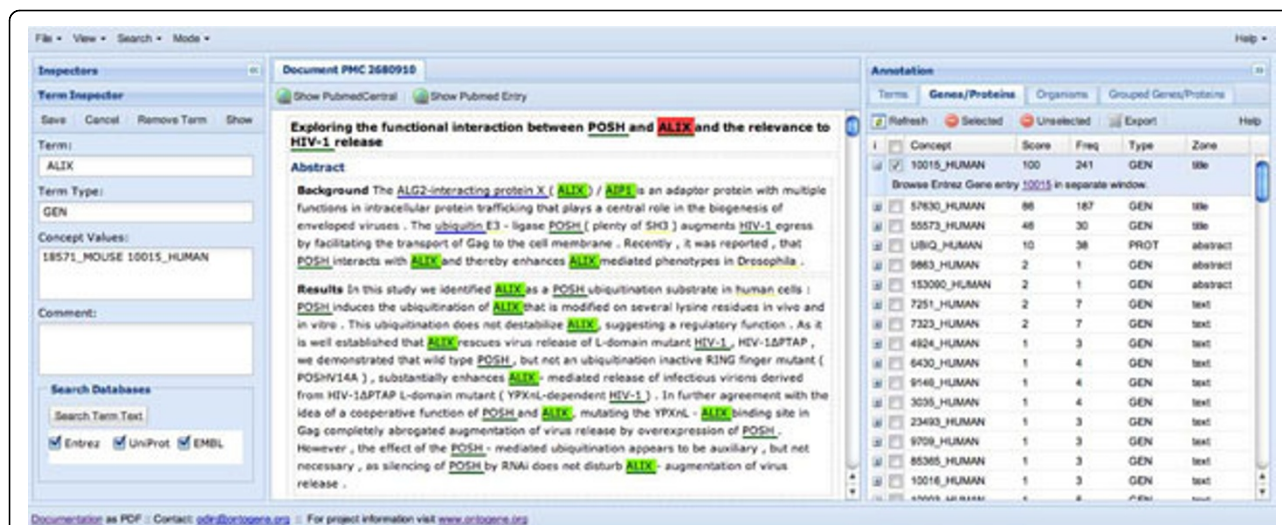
File ▾ View ▾ Search ▾ Mode ▾ Help ▾

Inspectors
Term Inspector
Save Cancel Remove Term Show
Term:
ALIX
Term Type:
GEN
Concept Values:
18571_MOUSE 10015_HUMAN
Comment:
Search Databases
Search Term Text
Entrez UniProt EMBL

Document PMC 2680910
Show PubmedCentral Show Pubmed Entry

Exploring the functional interaction between POSH and ALIX and the relevance to HIV-1 release

Abstract

Background The ALG2-interacting protein X ( ALIX ) / AIP1 is an adaptor protein with multiple functions in intracellular protein trafficking that plays a central role in the biogenesis of enveloped viruses . The ubiquitin E3 - ligase POSH ( plenty of SH3 ) augments HIV-1 egress by facilitating the transport of Gag to the cell membrane . Recently , it was reported , that POSH interacts with ALIX and thereby enhances ALIX mediated phenotypes in Drosophila .

Results In this study we identified ALIX as a POSH ubiquitination substrate in human cells : POSH induces the ubiquitination of ALIX that is modified on several lysine residues in vivo and in vitro . This ubiquitination does not destabilize ALIX , suggesting a regulatory function . As it is well established that ALIX rescues virus release of L-domain mutant HIV-1 , HIV-1ΔPTAP , we demonstrated that wild type POSH , but not an ubiquitination inactive RING finger mutant ( POSHV14A ) , substantially enhances ALIX - mediated release of infectious virions derived from HIV-1ΔPTAP L-domain mutant ( YPXnL-dependent HIV-1 ) . In further agreement with the idea of a cooperative function of POSH and ALIX , mutating the YPXnL - ALIX binding site in Gag completely abrogated augmentation of virus release by overexpression of POSH . However , the effect of the POSH - mediated ubiquitination appears to be auxiliary , but not necessary , as silencing of POSH by RNAi does not disturb ALIX - augmentation of virus release .

Annotation
Terms Genes/Proteins Organisms Grouped Genes/Proteins
Refresh Selected Unselected Export Help

| i | Concept | Score | Freq | Type | Zone |
|---|---|---|---|---|---|
| ☑ | 10015_HUMAN | 100 | 241 | GEN | title |
| | Browse Entrez Gene entry 10015 in separate window. | | | | |
| ☐ | 57630_HUMAN | 86 | 187 | GEN | title |
| ☐ | 55573_HUMAN | 48 | 30 | GEN | title |
| ☐ | UBIQ_HUMAN | 10 | 38 | PROT | abstract |
| ☐ | 9863_HUMAN | 2 | 1 | GEN | abstract |
| ☐ | 153090_HUMAN | 2 | 1 | GEN | abstract |
| ☐ | 7251_HUMAN | 2 | 7 | GEN | text |
| ☐ | 7323_HUMAN | 2 | 7 | GEN | text |
| ☐ | 4924_HUMAN | 1 | 3 | GEN | text |
| ☐ | 6430_HUMAN | 1 | 4 | GEN | text |
| ☐ | 9146_HUMAN | 1 | 4 | GEN | text |
| ☐ | 3035_HUMAN | 1 | 4 | GEN | text |
| ☐ | 23493_HUMAN | 1 | 3 | GEN | text |
| ☐ | 9709_HUMAN | 1 | 3 | GEN | text |
| ☐ | 85365_HUMAN | 1 | 3 | GEN | text |
| ☐ | 10016_HUMAN | 1 | 3 | GEN | text |

Documentation as PDF :: Contact: odir@ontogene.org :: For project information visit www.ontogene.org